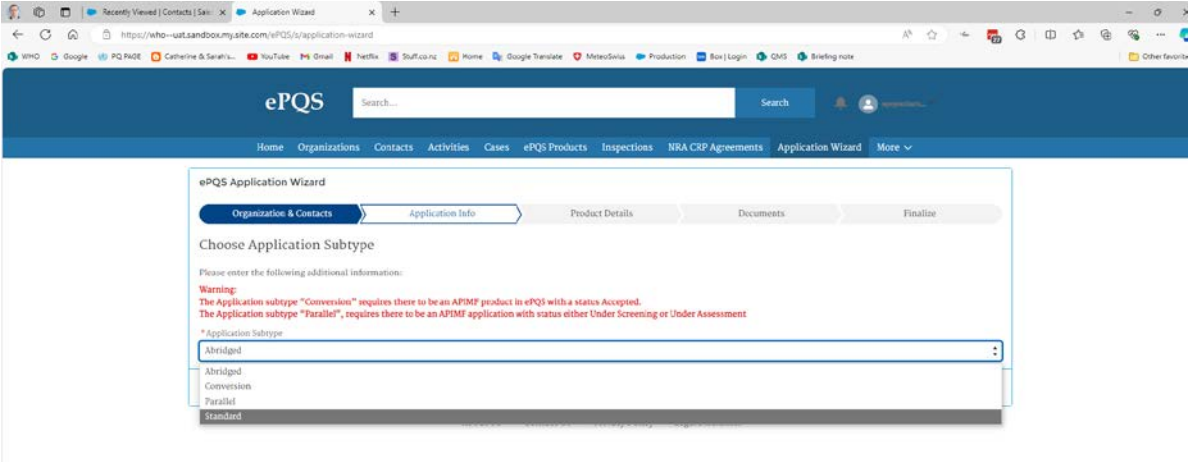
Recently Viewed | Contacts | Sale ×
Application Wizard ×
+
https://who--uat.sandbox.my.site.com/ePQS/s/application-wizard
WHO Google PQ PAGE Catherine & Sarah's... YouTube Gmail Netflix Stuff.co.nz Home Google Translate MeteoSwiss Production Box | Login QMS Briefing note
Other favorites

ePQS
Search...
Search
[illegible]

Home Organizations Contacts Activities Cases ePQS Products Inspections NRA CRP Agreements Application Wizard More

ePQS Application Wizard
Organization & Contacts
Application Info
Product Details
Documents
Finalize

Choose Application Subtype

Please enter the following additional information:

Warning:
The Application subtype "Conversion" requires there to be an APIMF product in ePQS with a status Accepted.
The Application subtype "Parallel", requires there to be an APIMF application with status either Under Screening or Under Assessment

* Application Subtype
Abridged
Abridged
Conversion
Parallel
Standard